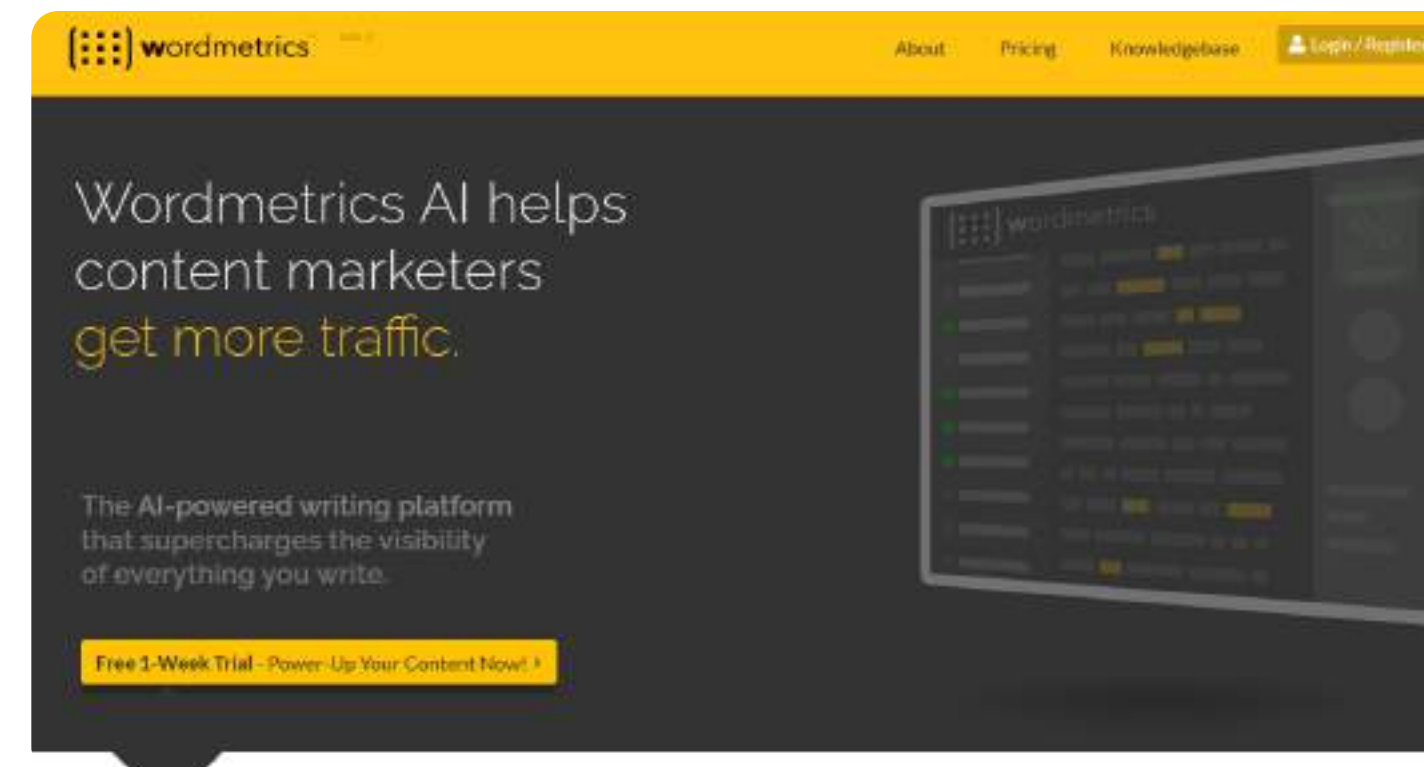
wordmetrics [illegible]

About Pricing Knowledgebase Login / Registe

Wordmetrics AI helps content marketers get more traffic.

The AI-powered writing platform that supercharges the visibility of everything you write.

Free 1-Week Trial - Power-Up Your Content Now! ›

wordmetrics